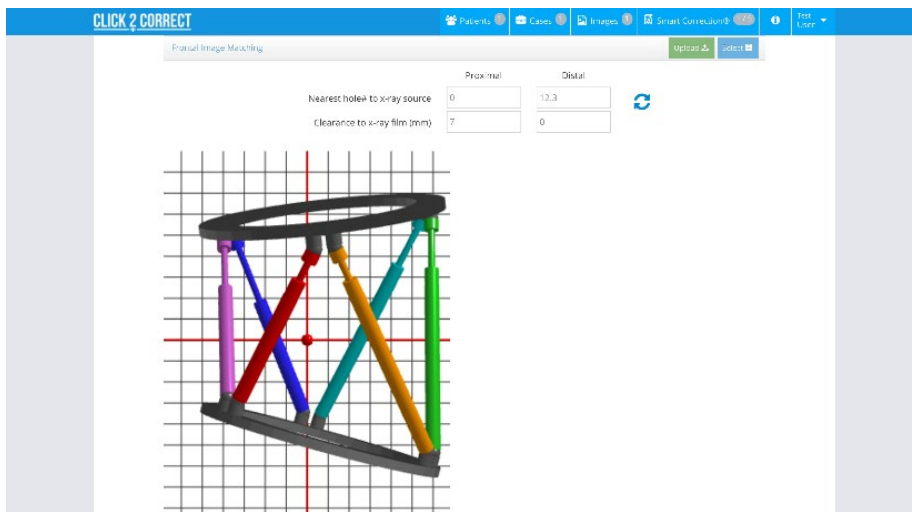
CLICK 2 CORRECT

Patients 1 Cases 1 Images 1 Smart Correction® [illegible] Test User

Frontal Image Matching

Upload Select

| | Proximal | Distal |
|---|---|---|
| Nearest hole# to x-ray source | 0 | 12.3 |
| Clearance to x-ray film (mm) | 7 | 0 |